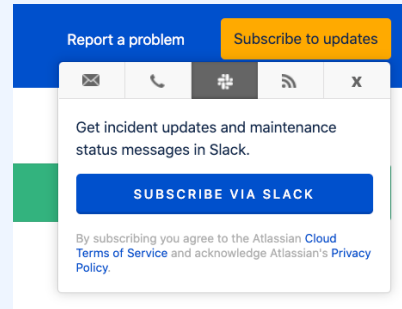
Report a problem

Subscribe to updates

x

Get incident updates and maintenance status messages in Slack.

SUBSCRIBE VIA SLACK

By subscribing you agree to the Atlassian Cloud Terms of Service and acknowledge Atlassian's Privacy Policy.